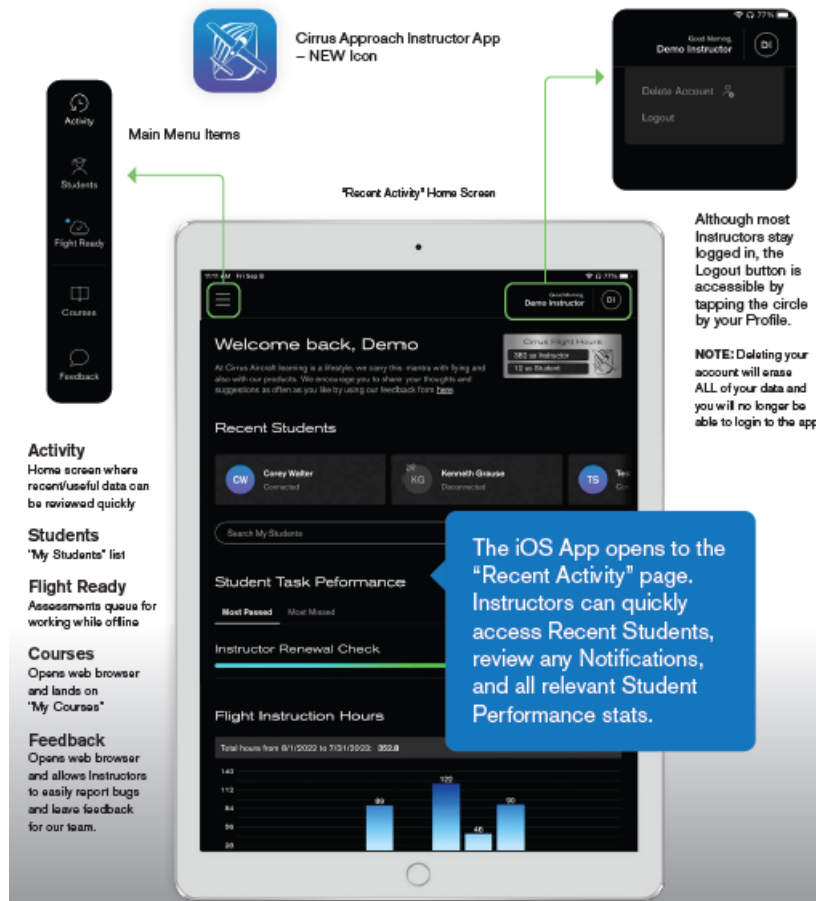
Cirrus Approach Instructor App – NEW Icon

Activity

Students

Flight Ready

Courses

Feedback

Main Menu Items

"Recent Activity" Home Screen

77%

Good Morning, Demo Instructor

DI

Delete Account

Logout

Although most Instructors stay logged in, the Logout button is accessible by tapping the circle by your Profile.

NOTE: Deleting your account will erase ALL of your data and you will no longer be able to login to the app

Activity
Home screen where recent/useful data can be reviewed quickly

Students
"My Students" list

Flight Ready
Assessments queue for working while offline

Courses
Opens web browser and lands on "My Courses"

Feedback
Opens web browser and allows Instructors to easily report bugs and leave feedback for our team.

Fri Sep 8

77%

Good Morning, Demo Instructor

DI

Welcome back, Demo

At Cirrus Aircraft learning is a lifestyle, we carry this mantra with flying and also with our products. We encourage you to share your thoughts and suggestions as often as you like by using our feedback form here.

Cirrus Flight Hours

382 as Instructor

12 as Student

Recent Students

CW Corey Walter Connected

KG Kenneth Grause Disconnected

TS

Search My Students

Student Task Peformance

Most Passed Most Missed

Instructor Renewal Check

Flight Instruction Hours

Total hours from 8/1/2022 to 7/31/2023: 352.8

140
112
84
56
28

89
122
46
90

The iOS App opens to the "Recent Activity" page. Instructors can quickly access Recent Students, review any Notifications, and all relevant Student Performance stats.